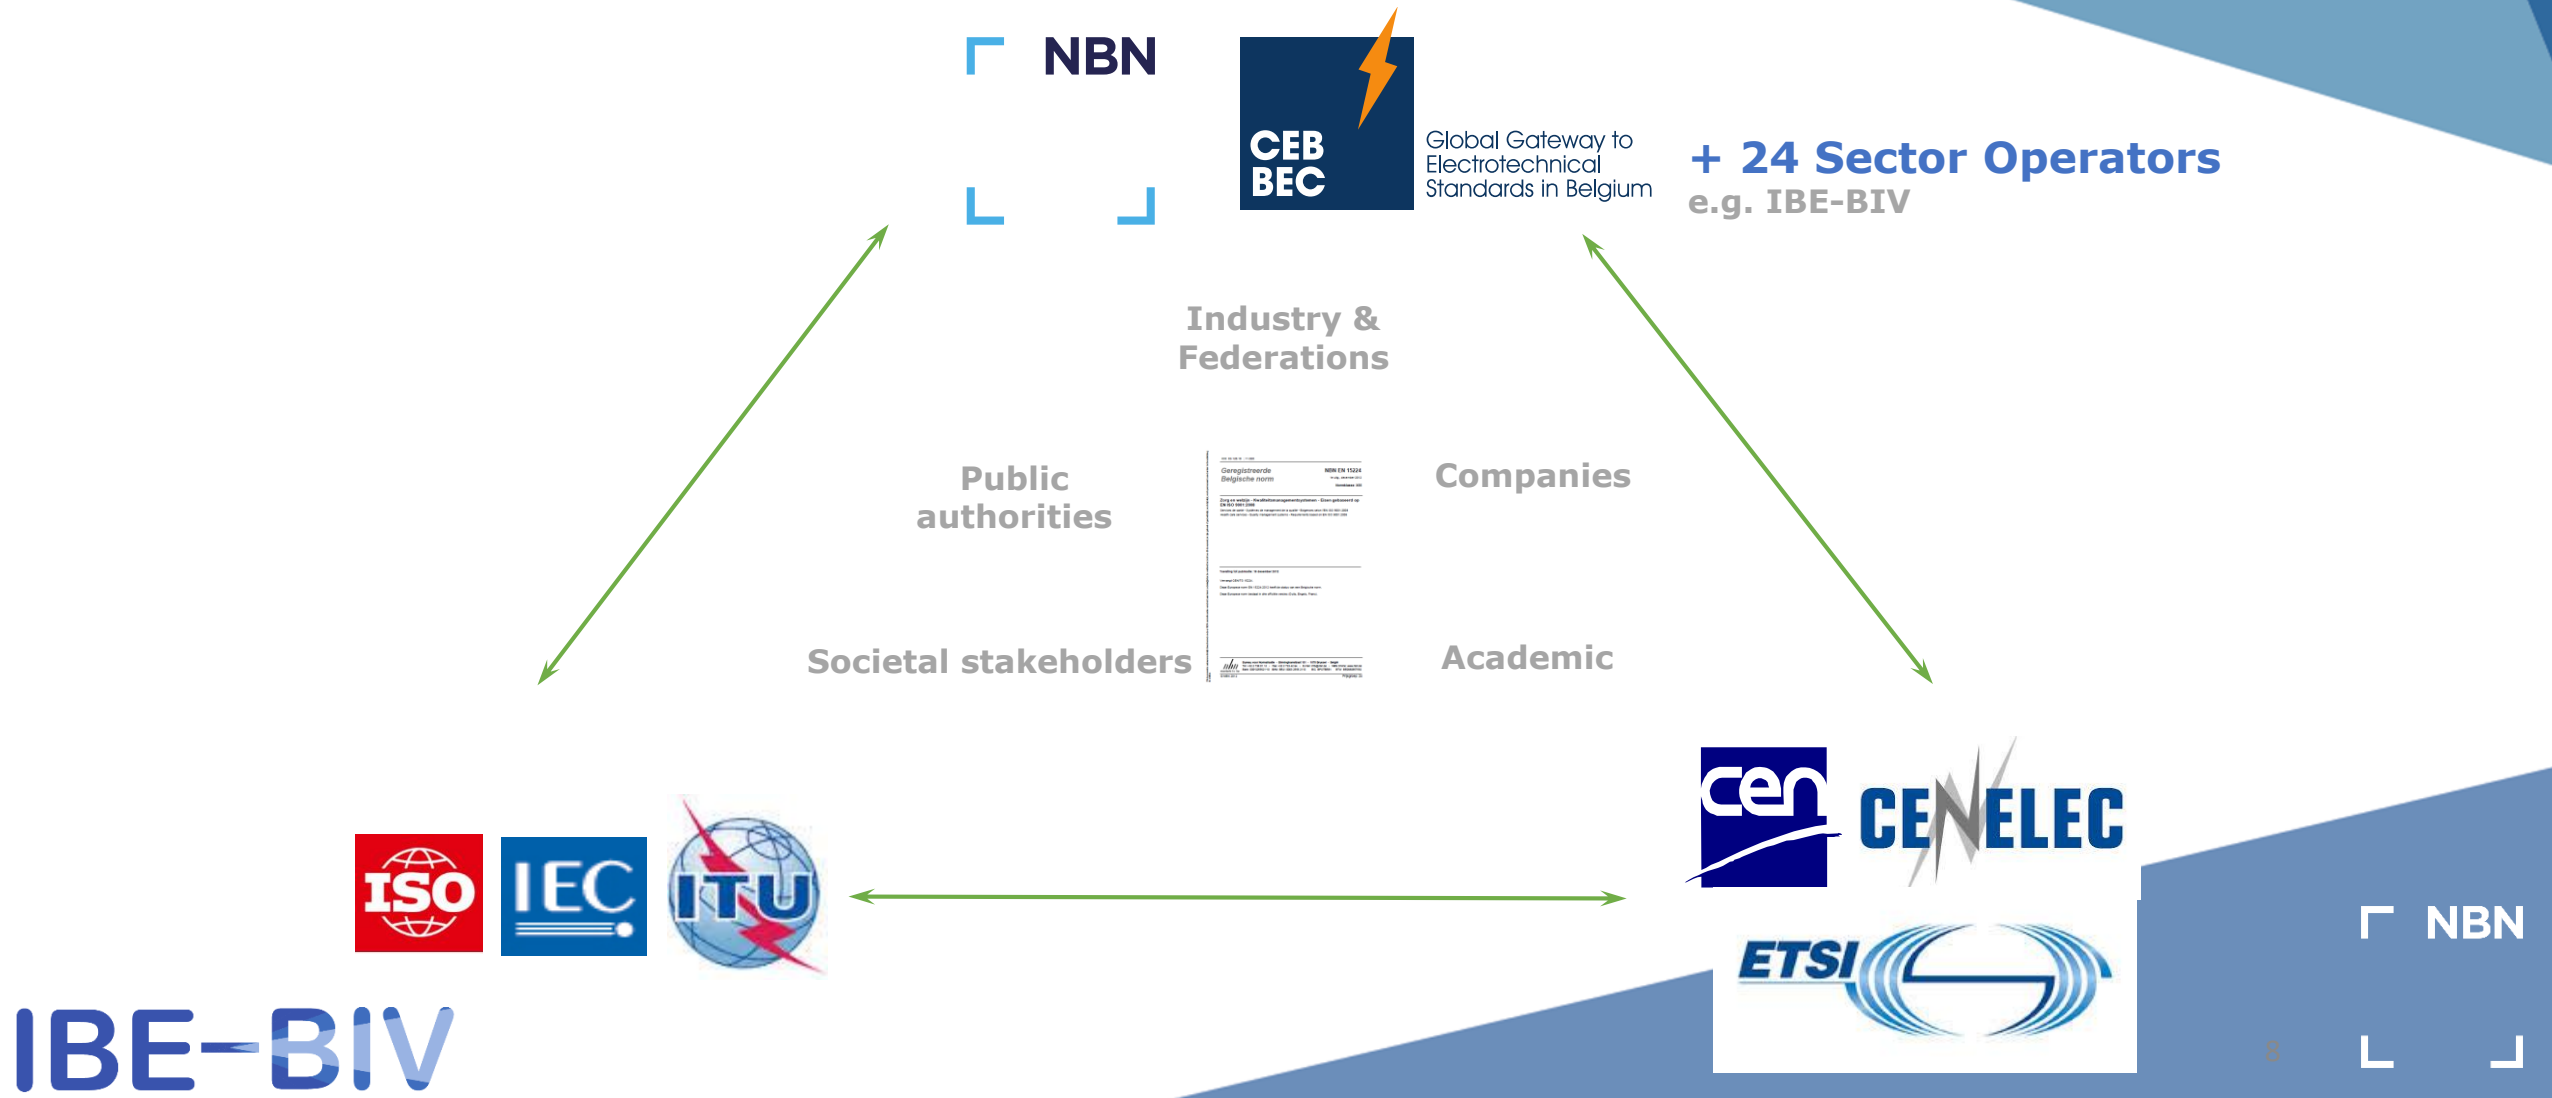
NBN

CEB BEC

Global Gateway to Electrotechnical Standards in Belgium

+ 24 Sector Operators
e.g. IBE-BIV

Industry & Federations

Public authorities

Companies

Societal stakeholders

Academic

Geregistreerde Belgische norm

NBN EN 15224

ISO IEC ITU

cen CENELEC

ETSI

NBN

IBE-BIV

8